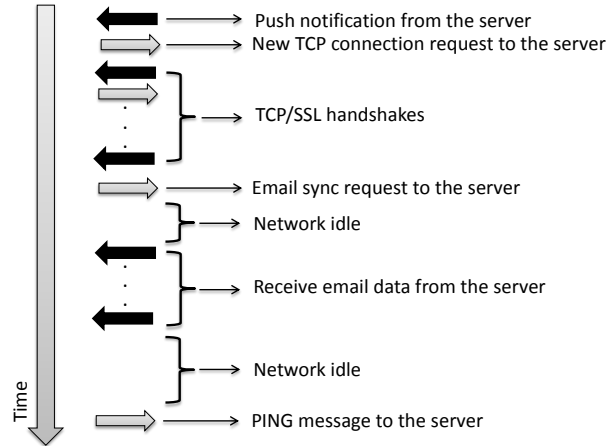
Push notification from the server
New TCP connection request to the server
TCP/SSL handshakes
Email sync request to the server
Network idle
Receive email data from the server
Network idle
PING message to the server
Time